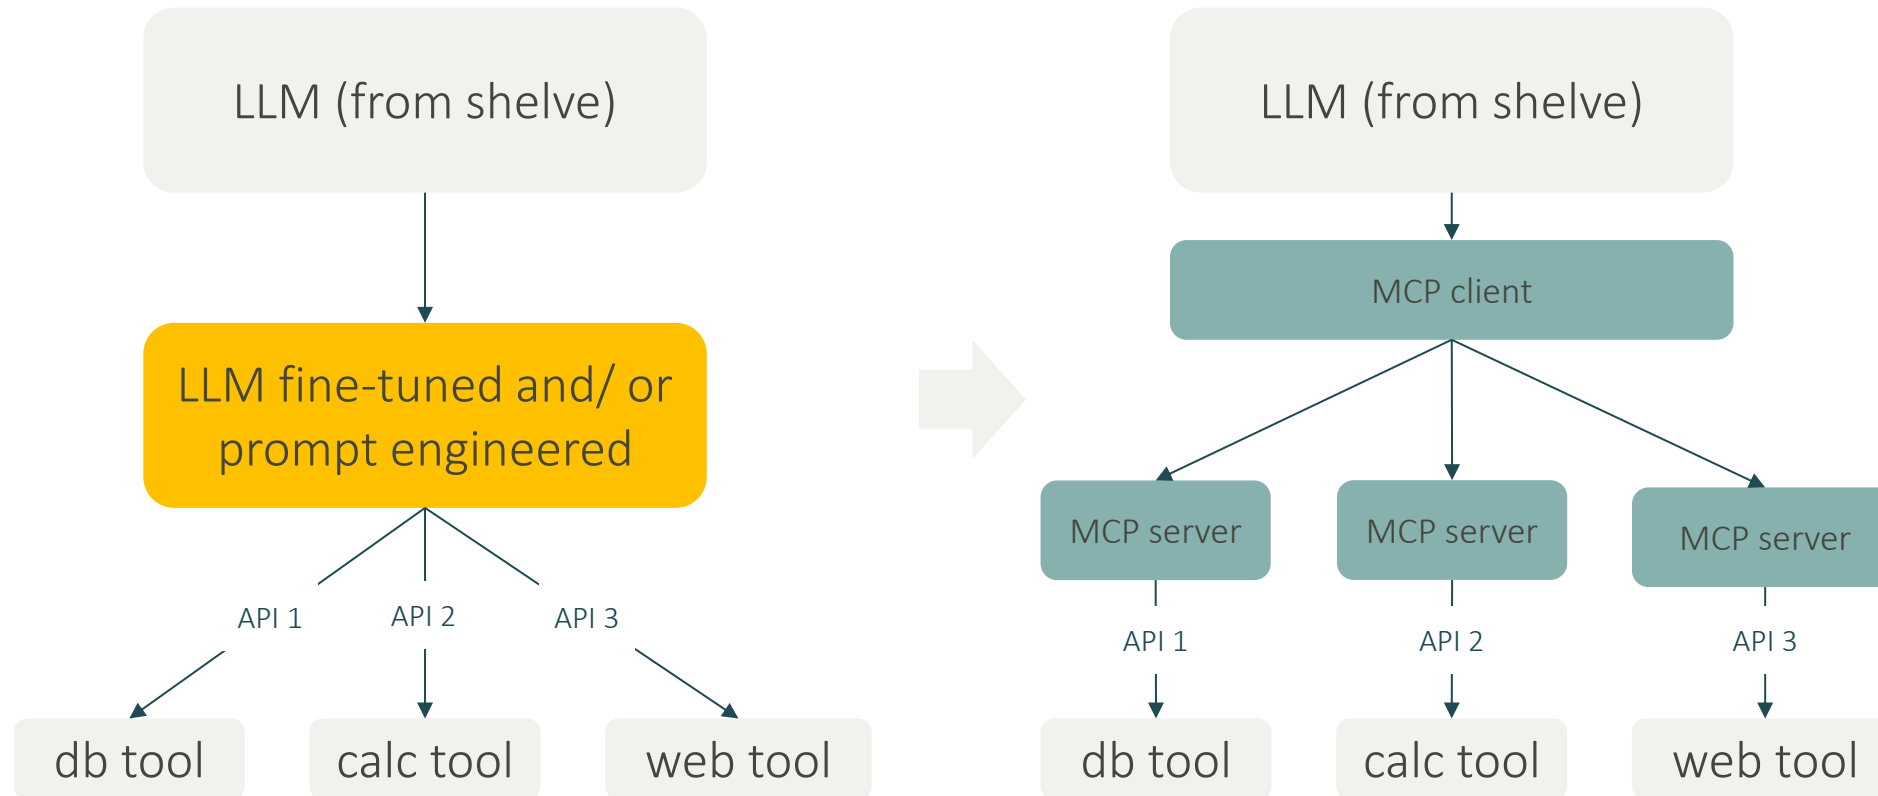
LLM (from shelve)

LLM fine-tuned and/ or prompt engineered

API 1
API 2
API 3

db tool
calc tool
web tool

LLM (from shelve)

MCP client

MCP server
MCP server
MCP server

API 1
API 2
API 3

db tool
calc tool
web tool